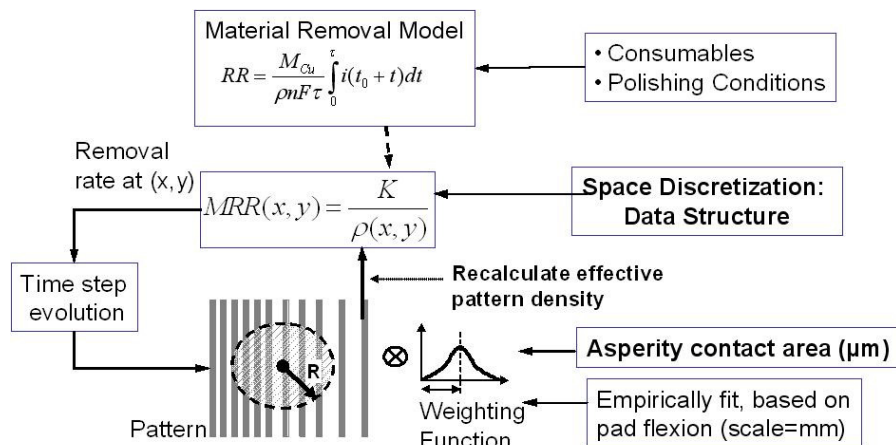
Material Removal Model

$RR = \frac{M_{Cu}}{\rho n F \tau} \int_0^\tau i(t_0 + t) dt$

• Consumables
• Polishing Conditions

Removal rate at (x, y)

$MRR(x, y) = \frac{K}{\rho(x, y)}$

Space Discretization: Data Structure

Time step evolution

Recalculate effective pattern density

R

$\otimes$

Asperity contact area (μm)

Pattern

Weighting Function

Empirically fit, based on pad flexion (scale=mm)